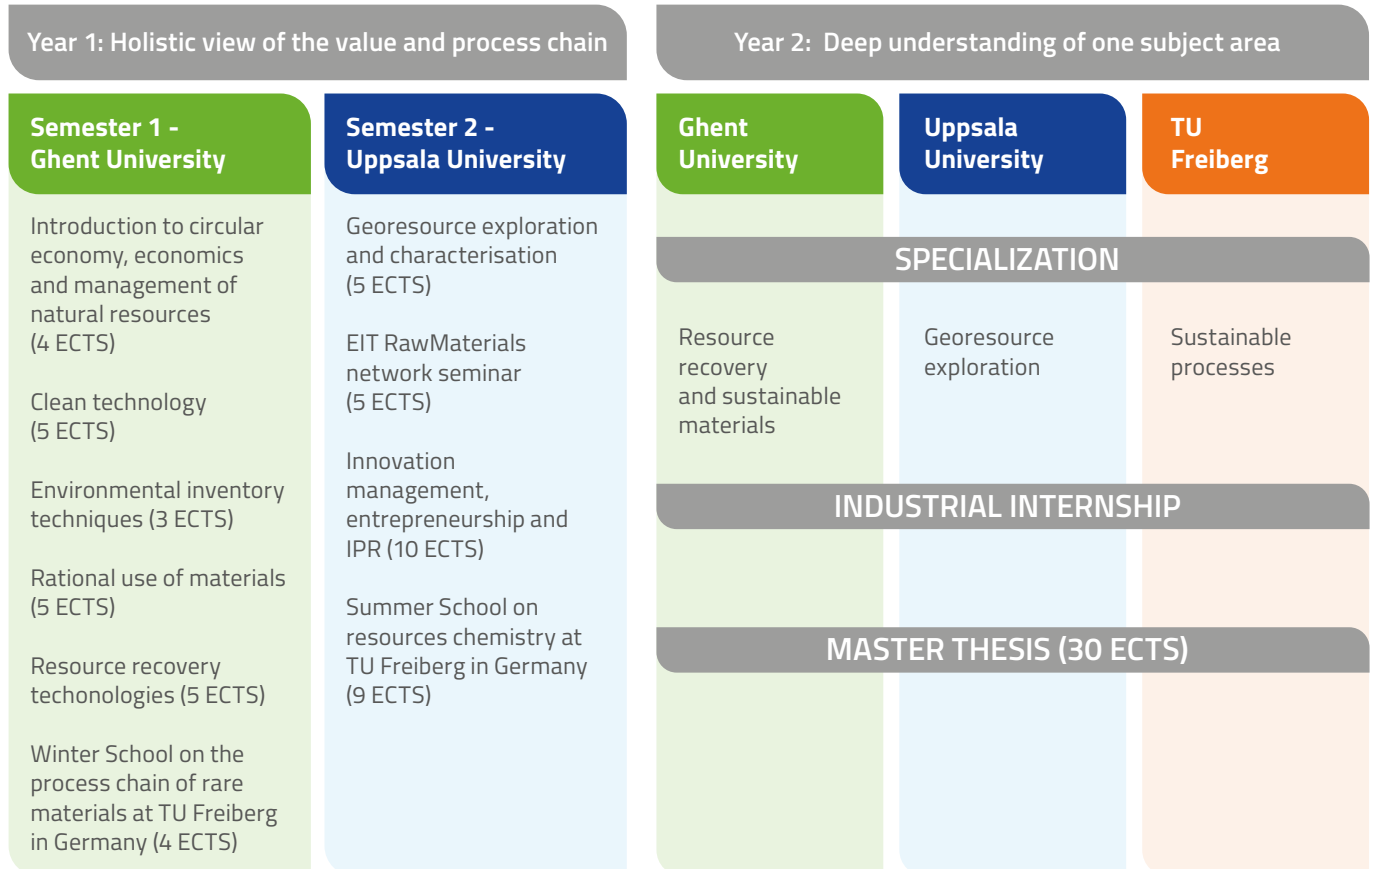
Year 1: Holistic view of the value and process chain

Semester 1 - Ghent University

Introduction to circular economy, economics and management of natural resources (4 ECTS)

Clean technology (5 ECTS)

Environmental inventory techniques (3 ECTS)

Rational use of materials (5 ECTS)

Resource recovery techonologies (5 ECTS)

Winter School on the process chain of rare materials at TU Freiberg in Germany (4 ECTS)

Semester 2 - Uppsala University

Georesource exploration and characterisation (5 ECTS)

EIT RawMaterials network seminar (5 ECTS)

Innovation management, entrepreneurship and IPR (10 ECTS)

Summer School on resources chemistry at TU Freiberg in Germany (9 ECTS)

Year 2: Deep understanding of one subject area

Ghent University

Uppsala University

TU Freiberg

SPECIALIZATION

Resource recovery and sustainable materials

Georesource exploration

Sustainable processes

INDUSTRIAL INTERNSHIP

MASTER THESIS (30 ECTS)